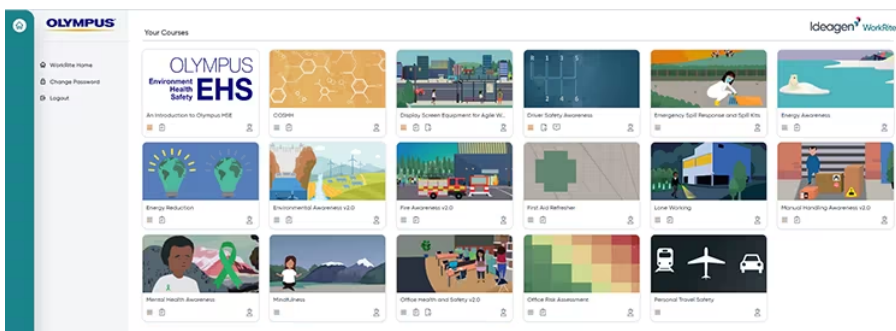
OLYMPUS

Worksite Home
Change Password
Logout

Your Courses

Ideagen WorkRite

OLYMPUS
Environment Health Safety
EHS

An Introduction to Olympus HSE

COSHH

Display Screen Equipment for Agile W...

Driver Safety Awareness

1 3 5
2 4 6

Emergency Spill Response and Spill Kits

Energy Awareness

Energy Reduction

Environmental Awareness v2.0

Fire Awareness v2.0

First Aid Refresher

Lone Working

Manual Handling Awareness v2.0

Mental Health Awareness

Mindfulness

Office Health and Safety v2.0

Office Risk Assessment

Personal Travel Safety